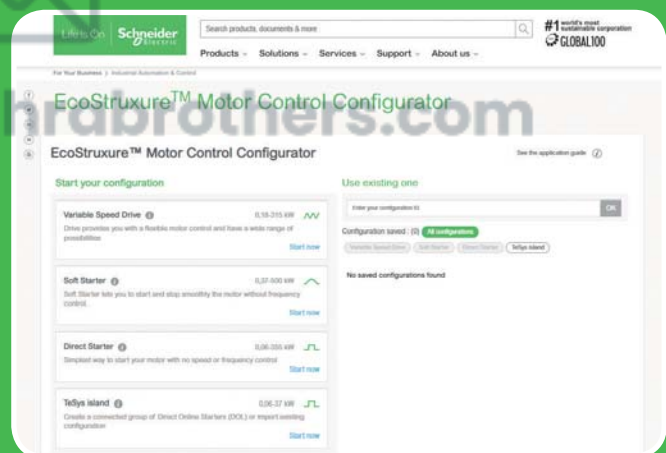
Life Is On | Schneider Electric

Search products, documents & more

#1 world's most sustainable corporation
GLOBAL100

Products ⌄ Solutions ⌄ Services ⌄ Support ⌄ About us ⌄

For Your Business > Industrial Automation & Control

EcoStruxure™ Motor Control Configurator

hrabrothers.com

EcoStruxure™ Motor Control Configurator

See the application guide

Start your configuration

Variable Speed Drive
0,18-315 kW
Drive provides you with a flexible motor control and have a wide range of possibilities
Start now

Soft Starter
0,37-500 kW
Soft Starter lets you to start and stop smoothly the motor without frequency control
Start now

Direct Starter
0,06-355 kW
Simplest way to start your motor with no speed or frequency control
Start now

TeSys island
0,06-37 kW
Create a connected group of Direct Online Starters (DOL) or import existing configuration
Start now

Use existing one

Enter your configuration ID
OK

Configuration saved : (0) All configurations
Variable Speed Drive Soft Starter Direct Starter TeSys island

No saved configurations found